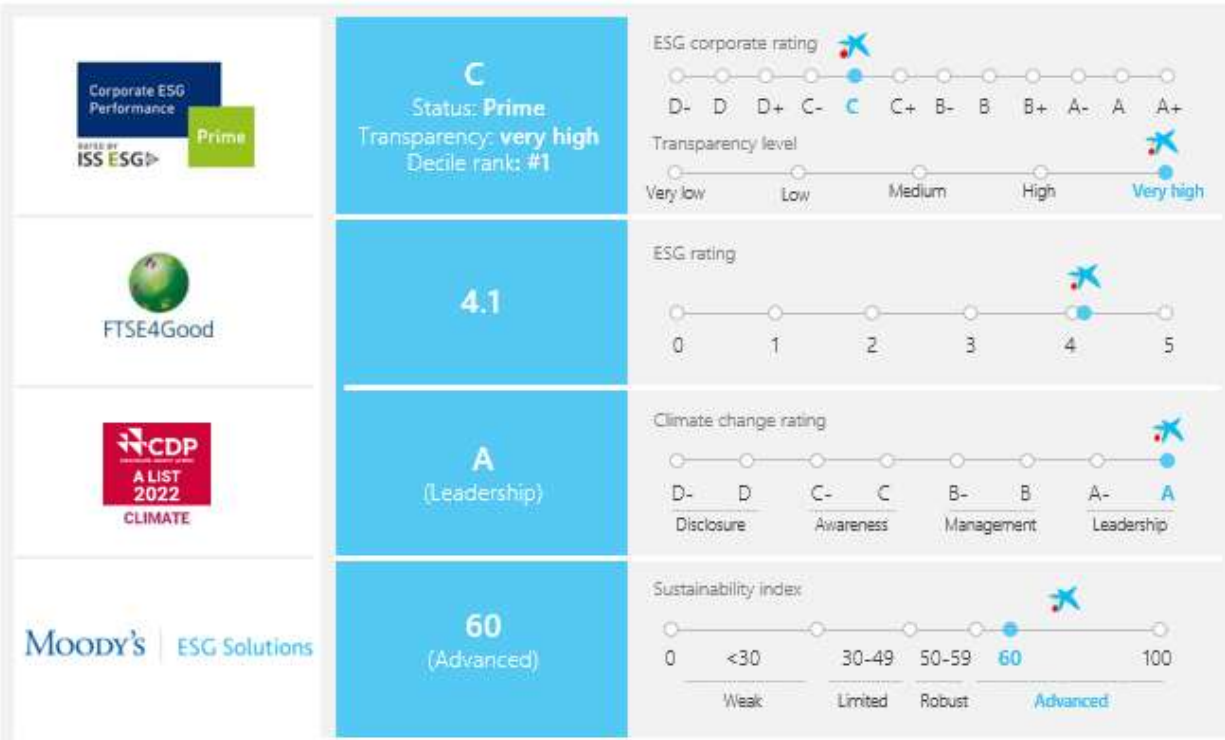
Corporate ESG Performance
Prime
RATED BY ISS ESG

C
Status: Prime
Transparency: very high
Decile rank: #1

ESG corporate rating
D- D D+ C- C C+ B- B B+ A- A A+

Transparency level
Very low Low Medium High Very high

FTSE4Good

4.1

ESG rating
0 1 2 3 4 5

CDP
A LIST 2022
CLIMATE

A
(Leadership)

Climate change rating
D- D C- C B- B A- A
Disclosure Awareness Management Leadership

MOODY'S | ESG Solutions

60
(Advanced)

Sustainability index
0 <30 30-49 50-59 60 100
Weak Limited Robust Advanced